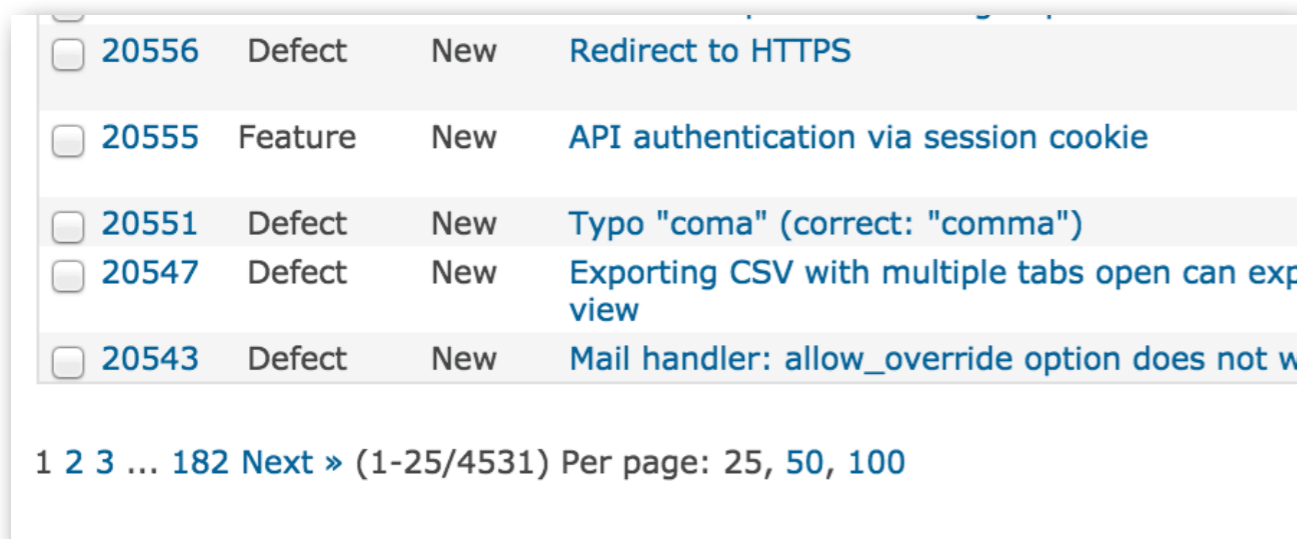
| | | | |
|---|---|---|---|
| 20556 | Defect | New | Redirect to HTTPS |
| 20555 | Feature | New | API authentication via session cookie |
| 20551 | Defect | New | Typo "coma" (correct: "comma") |
| 20547 | Defect | New | Exporting CSV with multiple tabs open can exp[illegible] view |
| 20543 | Defect | New | Mail handler: allow_override option does not w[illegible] |

1 2 3 ... 182 Next » (1-25/4531) Per page: 25, 50, 100